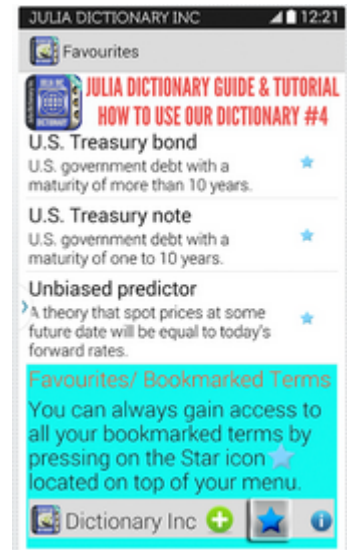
JULIA DICTIONARY INC 12:21

Favourites

JULIA DICTIONARY GUIDE & TUTORIAL
HOW TO USE OUR DICTIONARY #4

U.S. Treasury bond
U.S. government debt with a maturity of more than 10 years.

U.S. Treasury note
U.S. government debt with a maturity of one to 10 years.

Unbiased predictor
A theory that spot prices at some future date will be equal to today's forward rates.

Favourites/ Bookmarked Terms
You can always gain access to all your bookmarked terms by pressing on the Star icon located on top of your menu.

Dictionary Inc